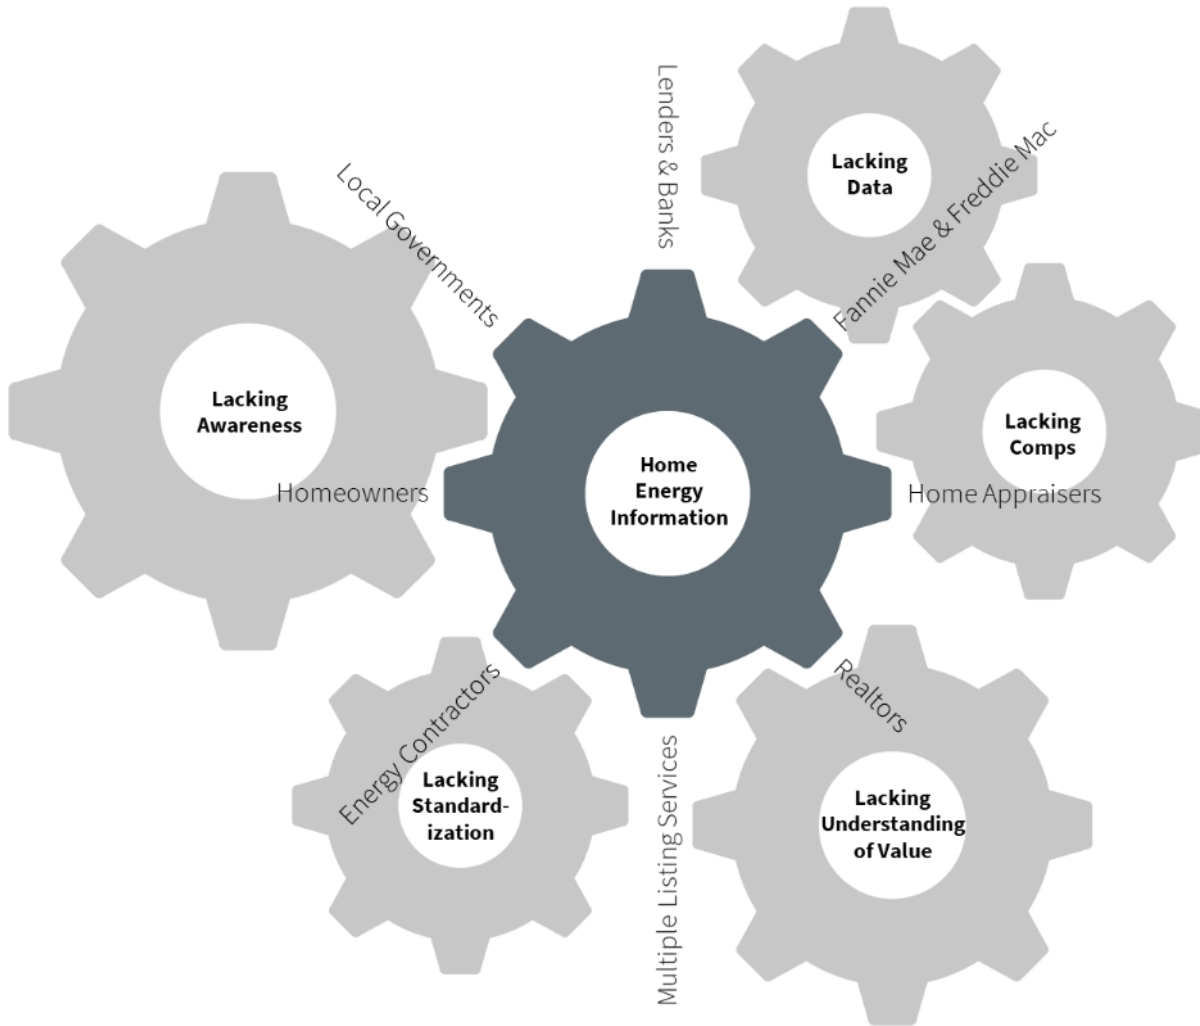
Lenders & Banks

Lacking Data

Fannie Mae & Freddie Mac

Local Governments

Lacking Awareness

Homeowners

Home Energy Information

Lacking Comps

Home Appraisers

Energy Contractors

Lacking Standardization

Multiple Listing Services

Realtors

Lacking Understanding of Value